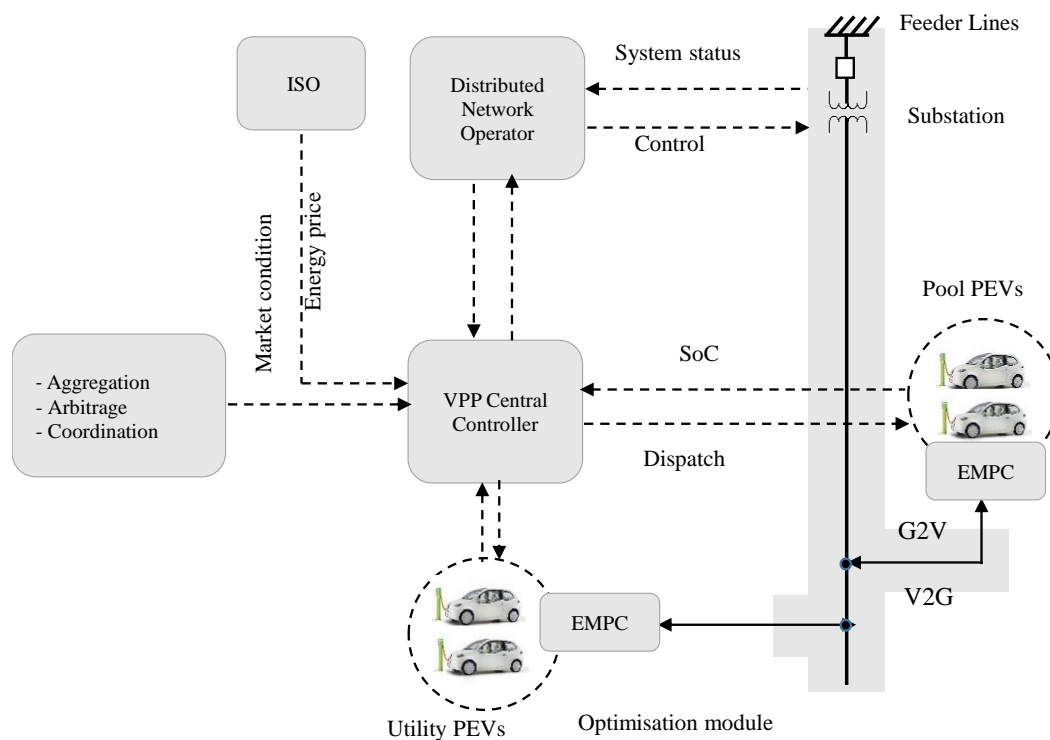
Feeder Lines

ISO

Distributed Network Operator

System status

Substation

Control

Market condition

Energy price

Pool PEVs

- Aggregation
- Arbitrage
- Coordination

SoC

VPP Central Controller

Dispatch

EMPC

G2V

V2G

EMPC

Utility PEVs

Optimisation module